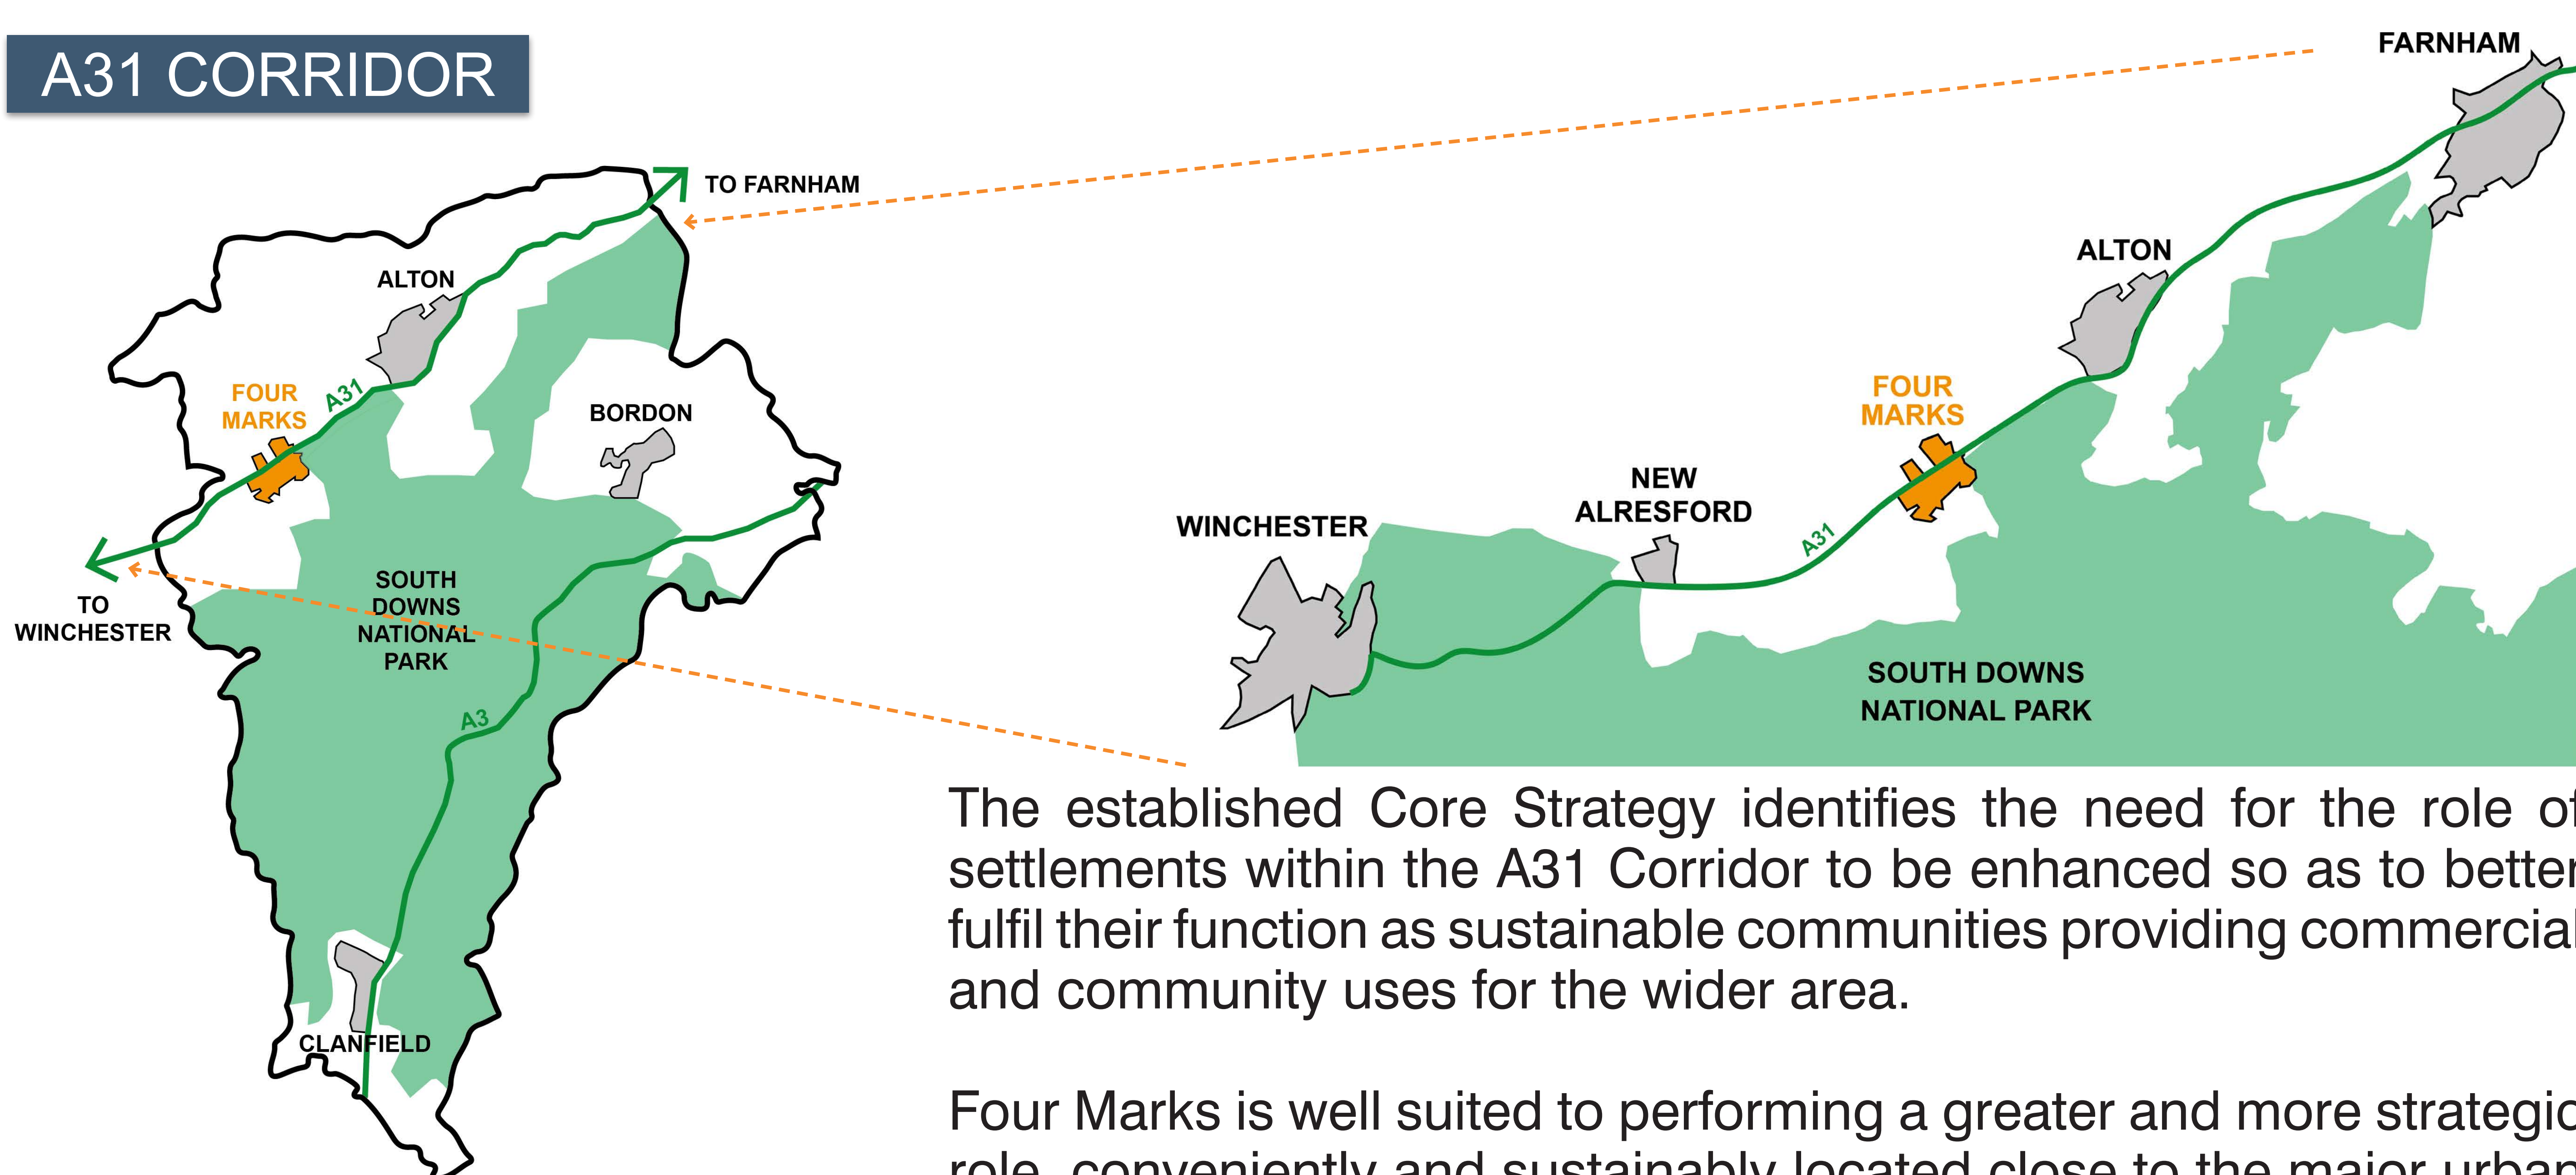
A31 CORRIDOR

TO FARNHAM

ALTON

FOUR MARKS

A31

BORDON

TO WINCHESTER

SOUTH DOWNS NATIONAL PARK

A3

CLANFIELD

FARNHAM

ALTON

FOUR MARKS

NEW ALRESFORD

WINCHESTER

A31

SOUTH DOWNS NATIONAL PARK

The established Core Strategy identifies the need for the role o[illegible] settlements within the A31 Corridor to be enhanced so as to bette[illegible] fulfil their function as sustainable communities providing commercia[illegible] and community uses for the wider area.

Four Marks is well suited to performing a greater and more strategi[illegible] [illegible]